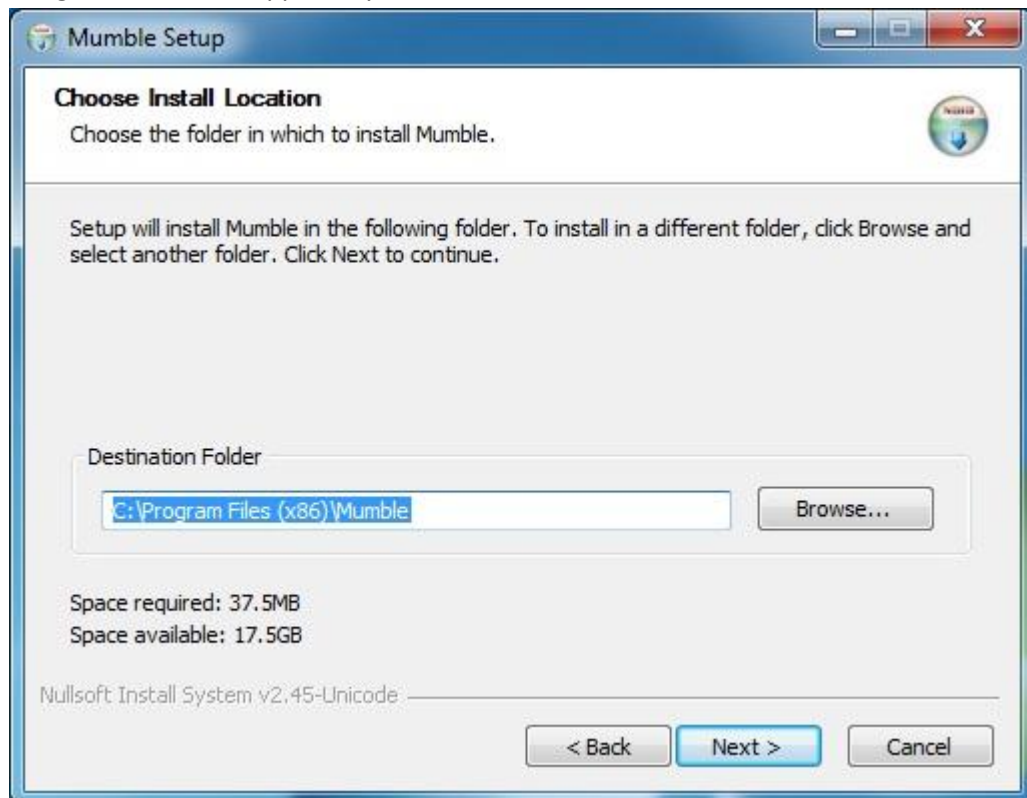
Mumble Setup

Choose Install Location
Choose the folder in which to install Mumble.

Setup will install Mumble in the following folder. To install in a different folder, click Browse and select another folder. Click Next to continue.

Destination Folder

C:\Program Files (x86)\Mumble

Browse...

Space required: 37.5MB
Space available: 17.5GB

Nullsoft Install System v2.45-Unicode

< Back
Next >
Cancel